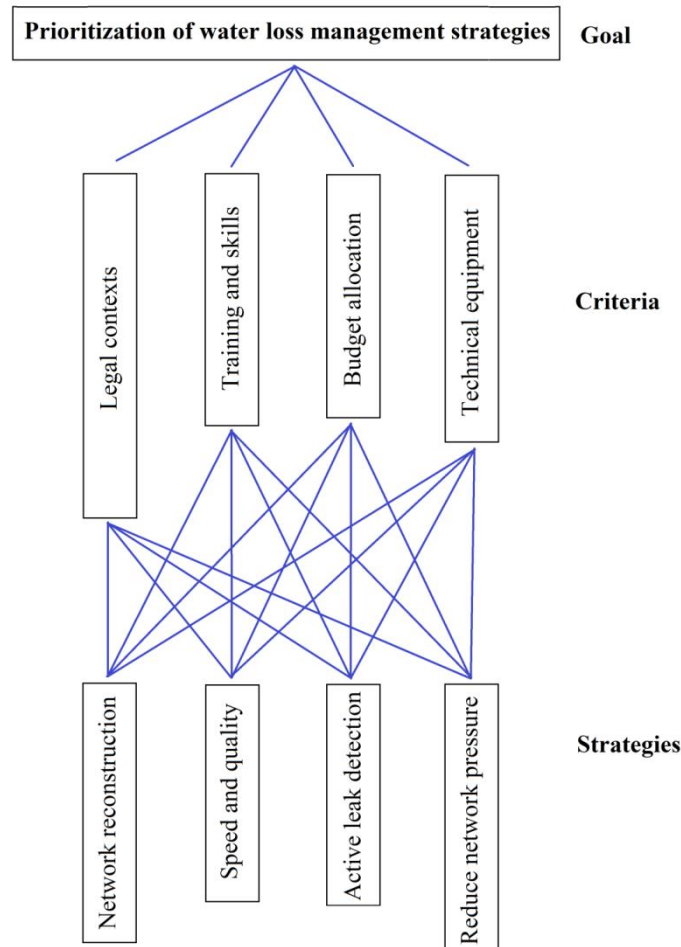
Prioritization of water loss management strategies

Goal

Legal contexts

Training and skills

Budget allocation

Technical equipment

Criteria

Network reconstruction

Speed and quality

Active leak detection

Reduce network pressure

Strategies